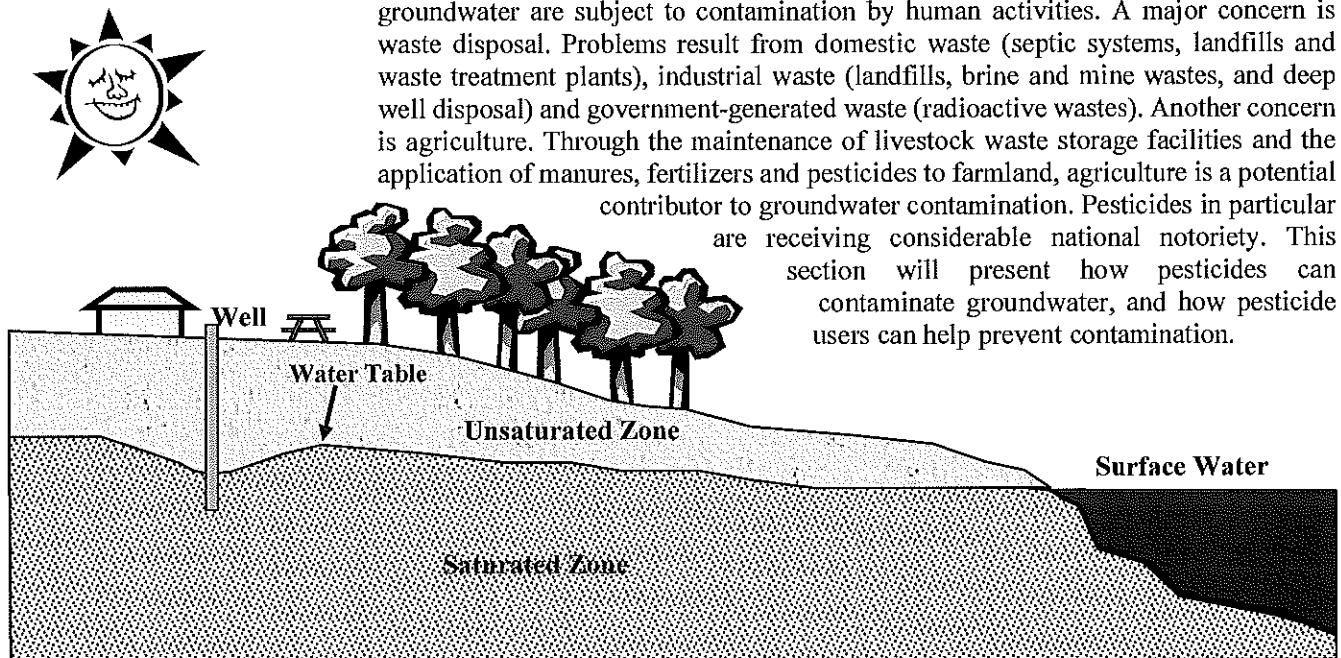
groundwater are subject to contamination by human activities. A major concern is waste disposal. Problems result from domestic waste (septic systems, landfills and waste treatment plants), industrial waste (landfills, brine and mine wastes, and deep well disposal) and government-generated waste (radioactive wastes). Another concern is agriculture. Through the maintenance of livestock waste storage facilities and the application of manures, fertilizers and pesticides to farmland, agriculture is a potential contributor to groundwater contamination. Pesticides in particular are receiving considerable national notoriety. This section will present how pesticides can contaminate groundwater, and how pesticide users can help prevent contamination.

Well

Water Table

Unsaturated Zone

Surface Water

Saturated Zone